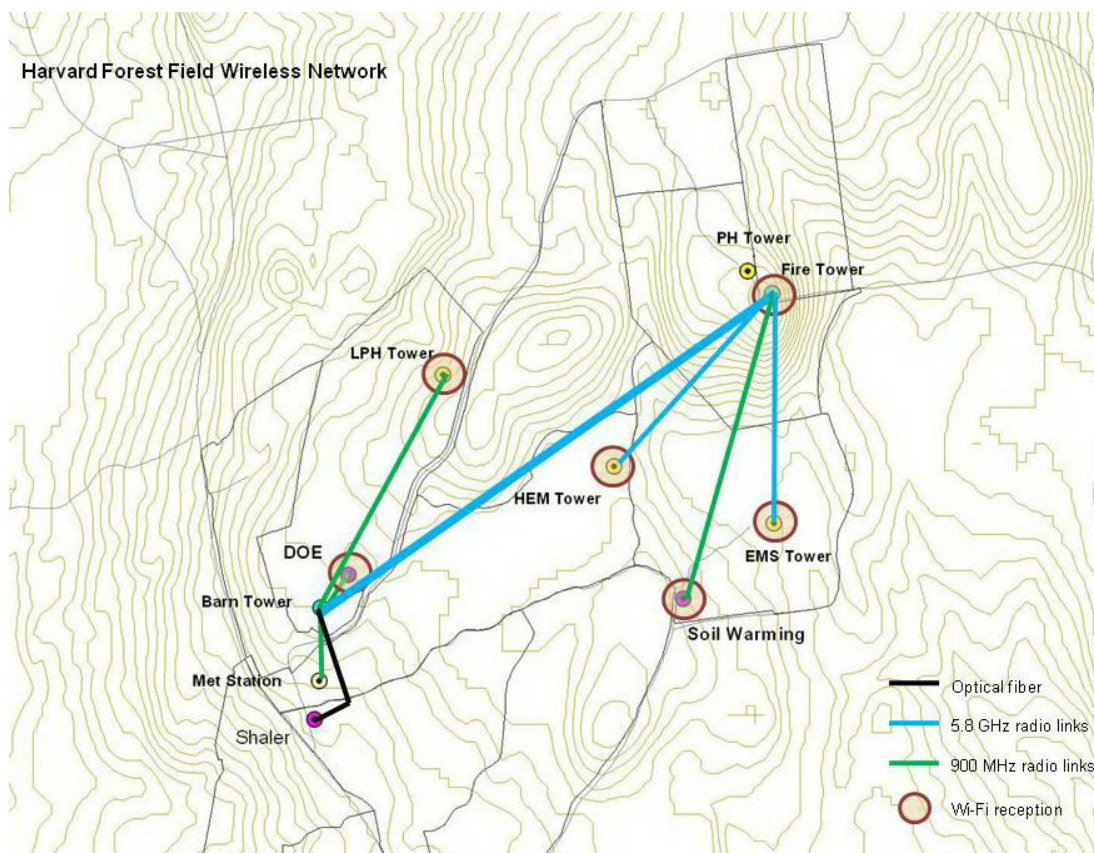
Harvard Forest Field Wireless Network

PH Tower
Fire Tower
LPH Tower
HEM Tower
EMS Tower
DOE
Barn Tower
Soil Warming
Met Station
Shaler

Optical fiber
5.8 GHz radio links
900 MHz radio links
Wi-Fi reception